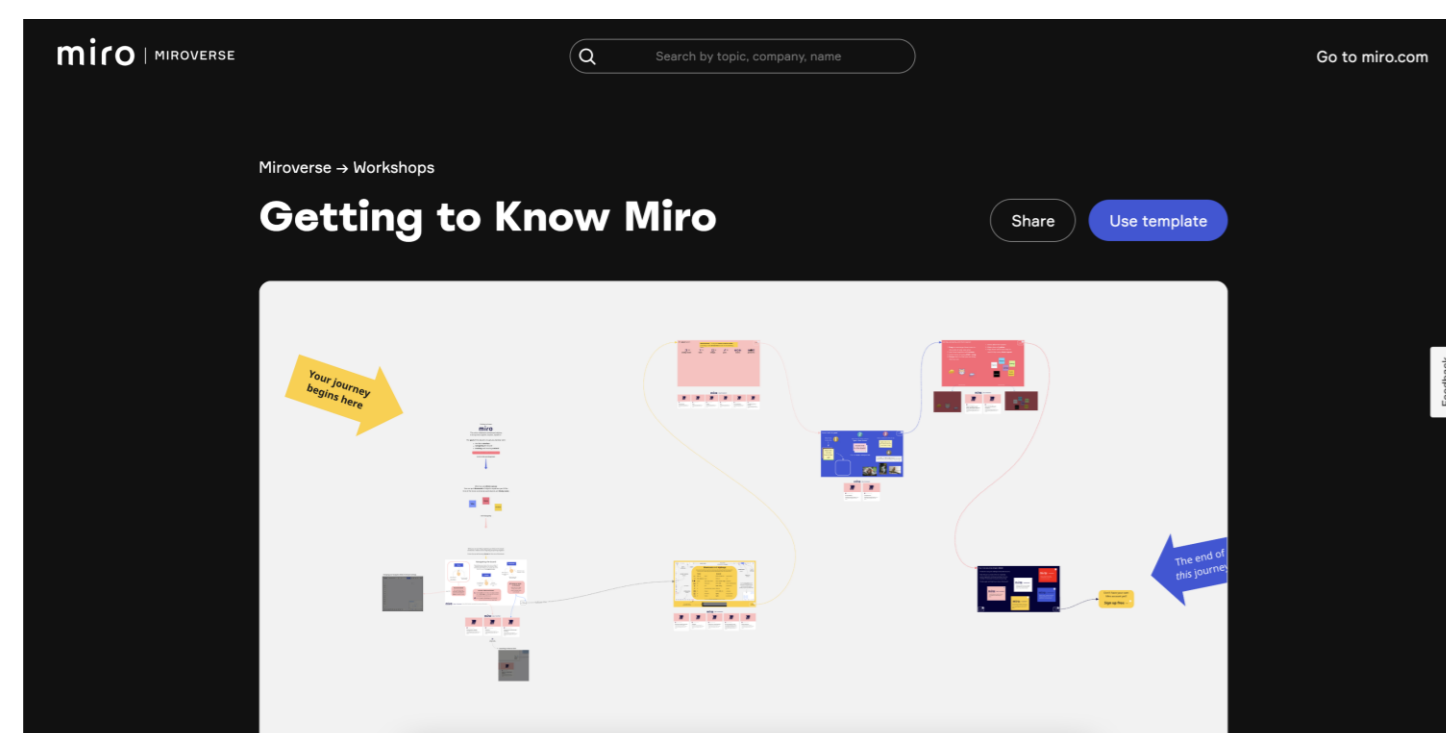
miro | MIROVERSE

Search by topic, company, name

Go to miro.com

Miroverse → Workshops

Getting to Know Miro

Share

Use template

Your journey begins here

miro

The end of this journey

Sign up free

Feedback